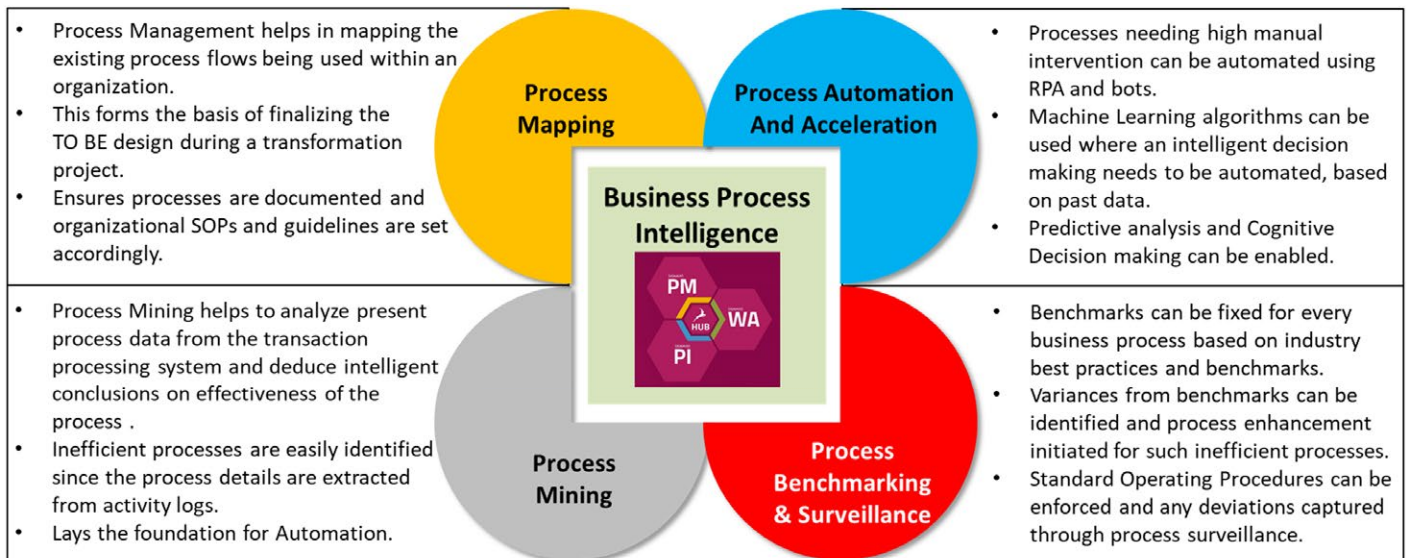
- Process Management helps in mapping the existing process flows being used within an organization.
- This forms the basis of finalizing the TO BE design during a transformation project.
- Ensures processes are documented and organizational SOPs and guidelines are set accordingly.

Process Mapping

Process Automation And Acceleration

- Processes needing high manual intervention can be automated using RPA and bots.
- Machine Learning algorithms can be used where an intelligent decision making needs to be automated, based on past data.
- Predictive analysis and Cognitive Decision making can be enabled.

Business Process Intelligence

PM

HUB

WA

PI

- Process Mining helps to analyze present process data from the transaction processing system and deduce intelligent conclusions on effectiveness of the process .
- Inefficient processes are easily identified since the process details are extracted from activity logs.
- Lays the foundation for Automation.

Process Mining

Process Benchmarking & Surveillance

- Benchmarks can be fixed for every business process based on industry best practices and benchmarks.
- Variances from benchmarks can be identified and process enhancement initiated for such inefficient processes.
- Standard Operating Procedures can be enforced and any deviations captured through process surveillance.